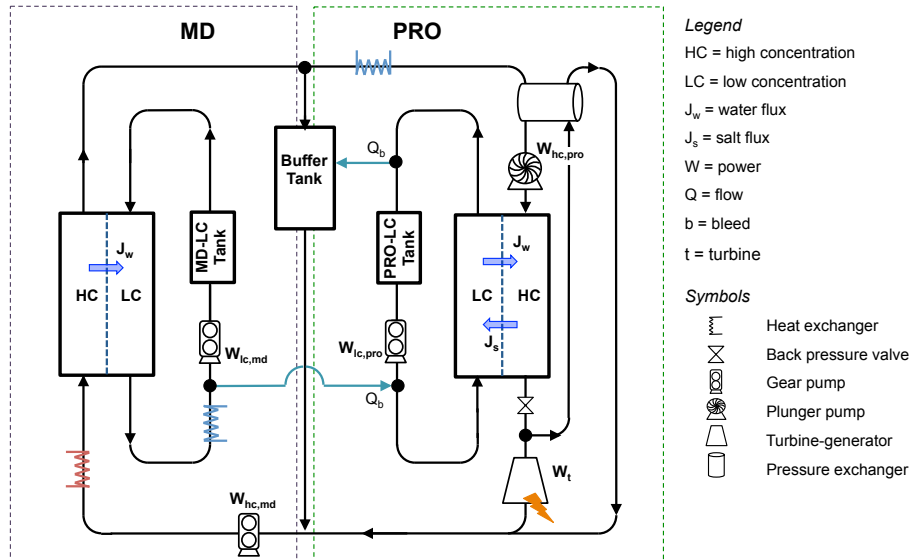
MD

PRO

Buffer Tank

$Q_b$

$W_{hc,pro}$

MD-LC Tank

PRO-LC Tank

$J_w$

HC

LC

$J_w$

LC

HC

$J_s$

$W_{lc,md}$

$W_{lc,pro}$

$Q_b$

$W_t$

$W_{hc,md}$

*Legend*

HC = high concentration

LC = low concentration

$J_w$ = water flux

$J_s$ = salt flux

W = power

Q = flow

b = bleed

t = turbine

*Symbols*

Heat exchanger

Back pressure valve

Gear pump

Plunger pump

Turbine-generator

Pressure exchanger